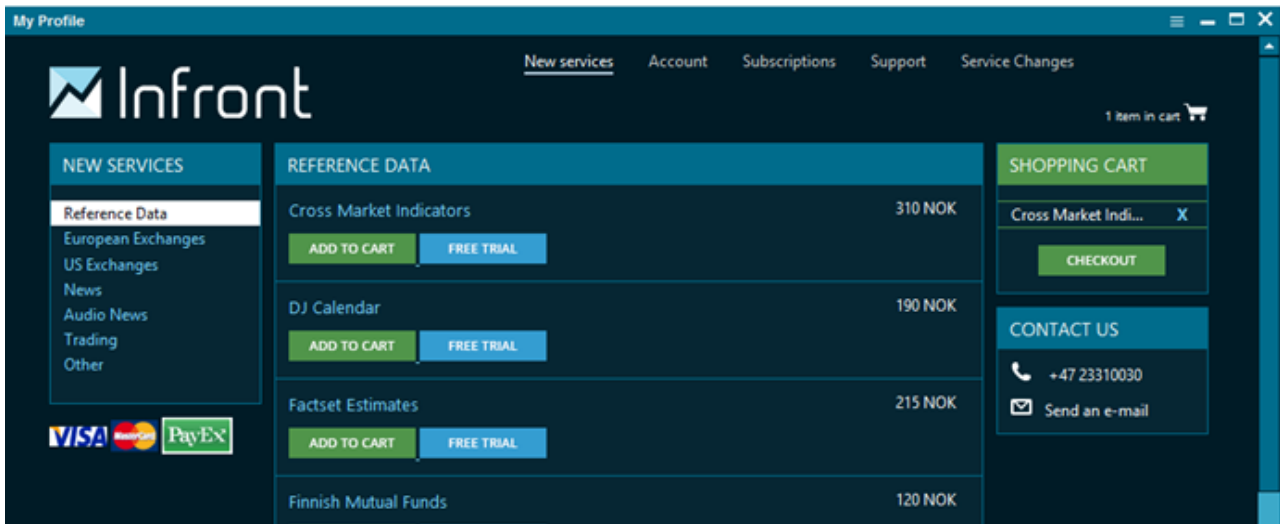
My Profile

Infront

New services Account Subscriptions Support Service Changes

1 item in cart

NEW SERVICES

Reference Data
European Exchanges
US Exchanges
News
Audio News
Trading
Other

VISA MasterCard PayEx

REFERENCE DATA

Cross Market Indicators 310 NOK
ADD TO CART FREE TRIAL

DJ Calendar 190 NOK
ADD TO CART FREE TRIAL

Factset Estimates 215 NOK
ADD TO CART FREE TRIAL

Finnish Mutual Funds 120 NOK

SHOPPING CART

Cross Market Indi... X

CHECKOUT

CONTACT US

+47 23310030

Send an e-mail